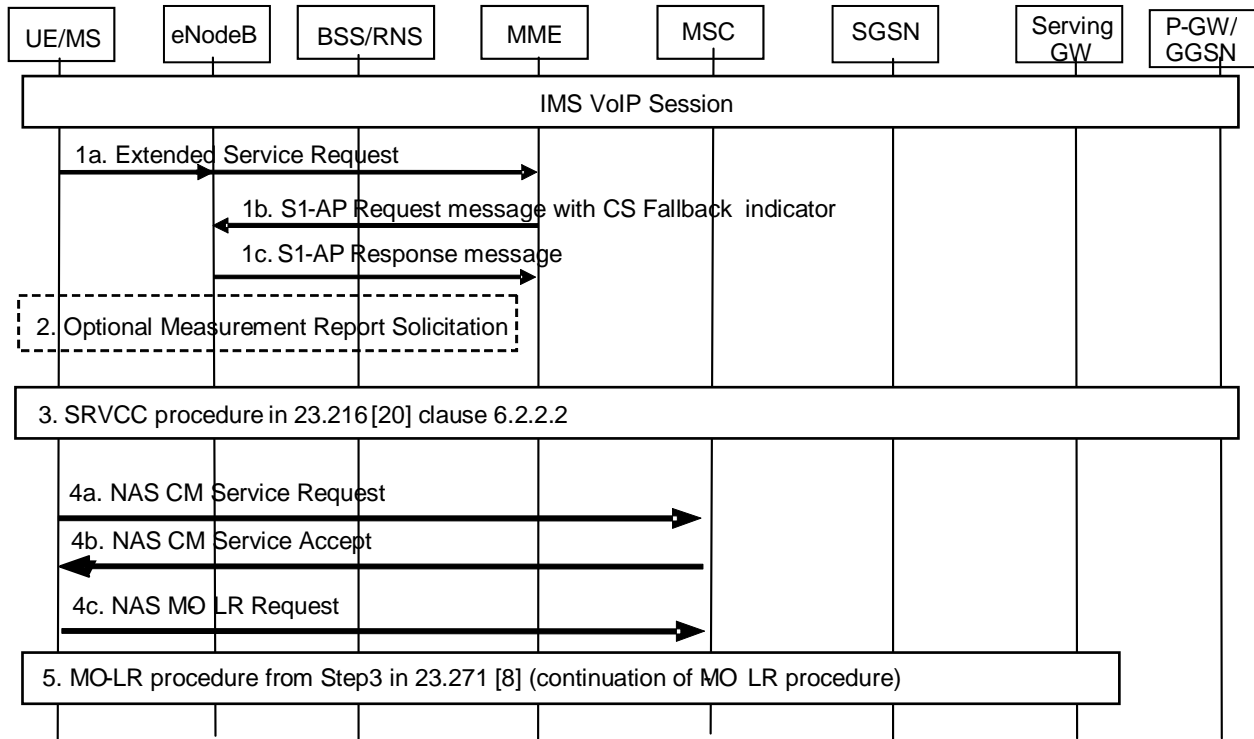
UE/MS
eNodeB
BSS/RNS
MME
MSC
SGSN
Serving GW
P-GW/ GGSN

IMS VoIP Session

1a. Extended Service Request

1b. S1-AP Request message with CS Fallback indicator

1c. S1-AP Response message

2. Optional Measurement Report Solicitation

3. SRVCC procedure in 23.216 [20] clause 6.2.2.2

4a. NAS CM Service Request

4b. NAS CM Service Accept

4c. NAS MO LR Request

5. MO-LR procedure from Step3 in 23.271 [8] (continuation of MO LR procedure)